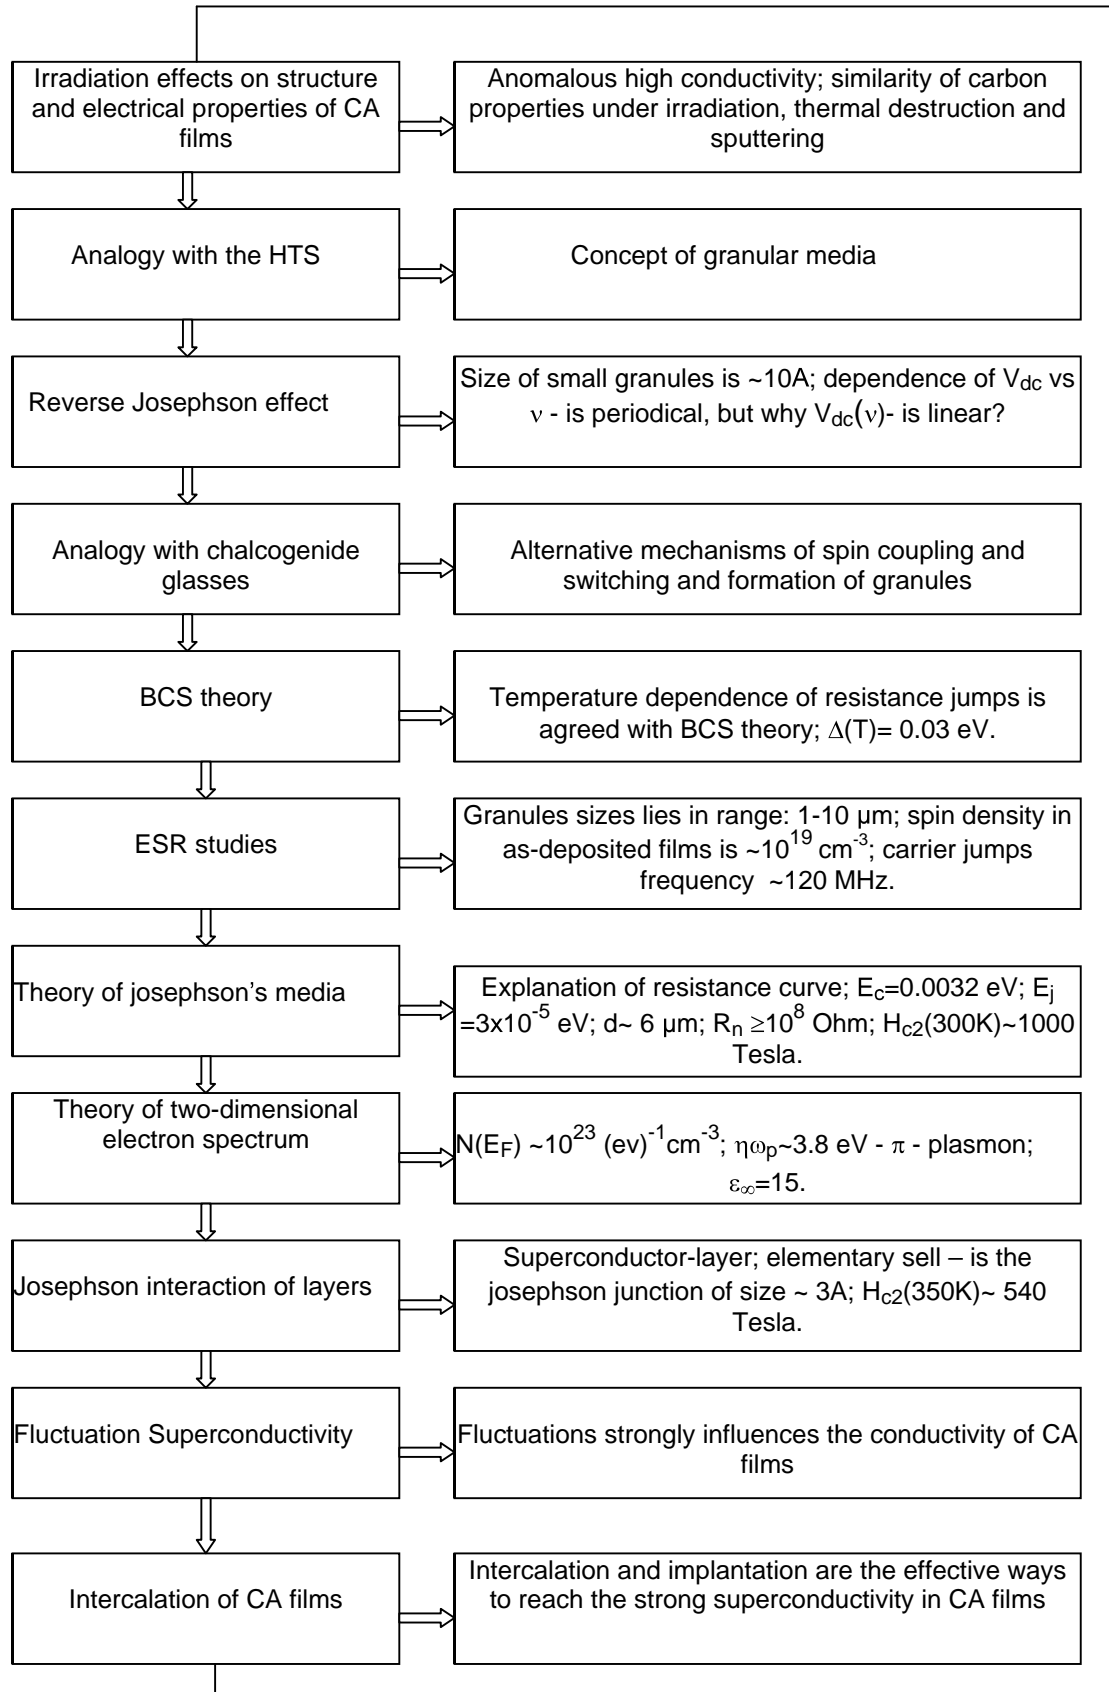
Irradiation effects on structure and electrical properties of CA films

Anomalous high conductivity; similarity of carbon properties under irradiation, thermal destruction and sputtering

Analogy with the HTS

Concept of granular media

Reverse Josephson effect

Size of small granules is ~10A; dependence of $V_{dc}$ vs $\nu$ - is periodical, but why $V_{dc}(\nu)$- is linear?

Analogy with chalcogenide glasses

Alternative mechanisms of spin coupling and switching and formation of granules

BCS theory

Temperature dependence of resistance jumps is agreed with BCS theory; $\Delta(T)$= 0.03 eV.

ESR studies

Granules sizes lies in range: 1-10 μm; spin density in as-deposited films is ~$10^{19}$ $cm^{-3}$; carrier jumps frequency ~120 MHz.

Theory of josephson's media

Explanation of resistance curve; $E_c$=0.0032 eV; $E_j$ =$3x10^{-5}$ eV; d~ 6 μm; $R_n \geq 10^8$ Ohm; $H_{c2}$(300K)~1000 Tesla.

Theory of two-dimensional electron spectrum

$N(E_F)$ ~$10^{23}$ $(ev)^{-1}cm^{-3}$; $\eta\omega_p$~3.8 eV - $\pi$ - plasmon; $\varepsilon_\infty$=15.

Josephson interaction of layers

Superconductor-layer; elementary sell – is the josephson junction of size ~ 3A; $H_{c2}$(350K)~ 540 Tesla.

Fluctuation Superconductivity

Fluctuations strongly influences the conductivity of CA films

Intercalation of CA films

Intercalation and implantation are the effective ways to reach the strong superconductivity in CA films